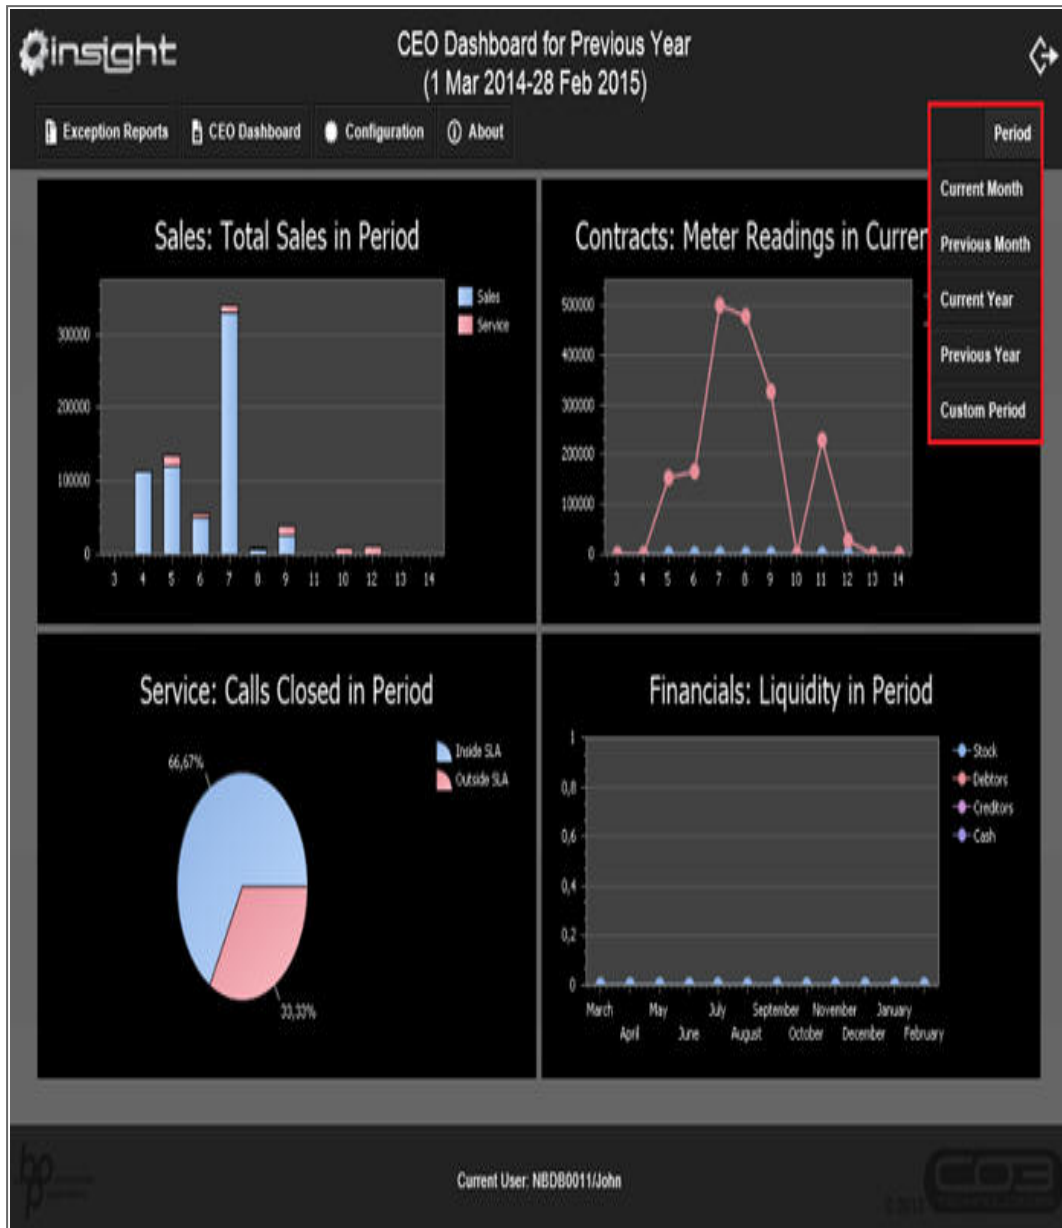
insight

CEO Dashboard for Previous Year
(1 Mar 2014-28 Feb 2015)

Exception Reports | CEO Dashboard | Configuration | About

Period
Current Month
Previous Month
Current Year
Previous Year
Custom Period

Sales: Total Sales in Period

Sales
Service

300000
200000
100000
0

3 4 5 6 7 8 9 11 10 12 13 14

Contracts: Meter Readings in Curren

500000
400000
300000
200000
100000
0

3 4 5 6 7 8 9 10 11 12 13 14

Service: Calls Closed in Period

Inside SLA
Outside SLA

66,67%
33,33%

Financials: Liquidity in Period

Stock
Debtors
Creditors
Cash

1
0,8
0,6
0,4
0,2
0

March April May June July August September October November December January February

Current User: NBDB0011/John

bp

CO3

© 2013 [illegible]